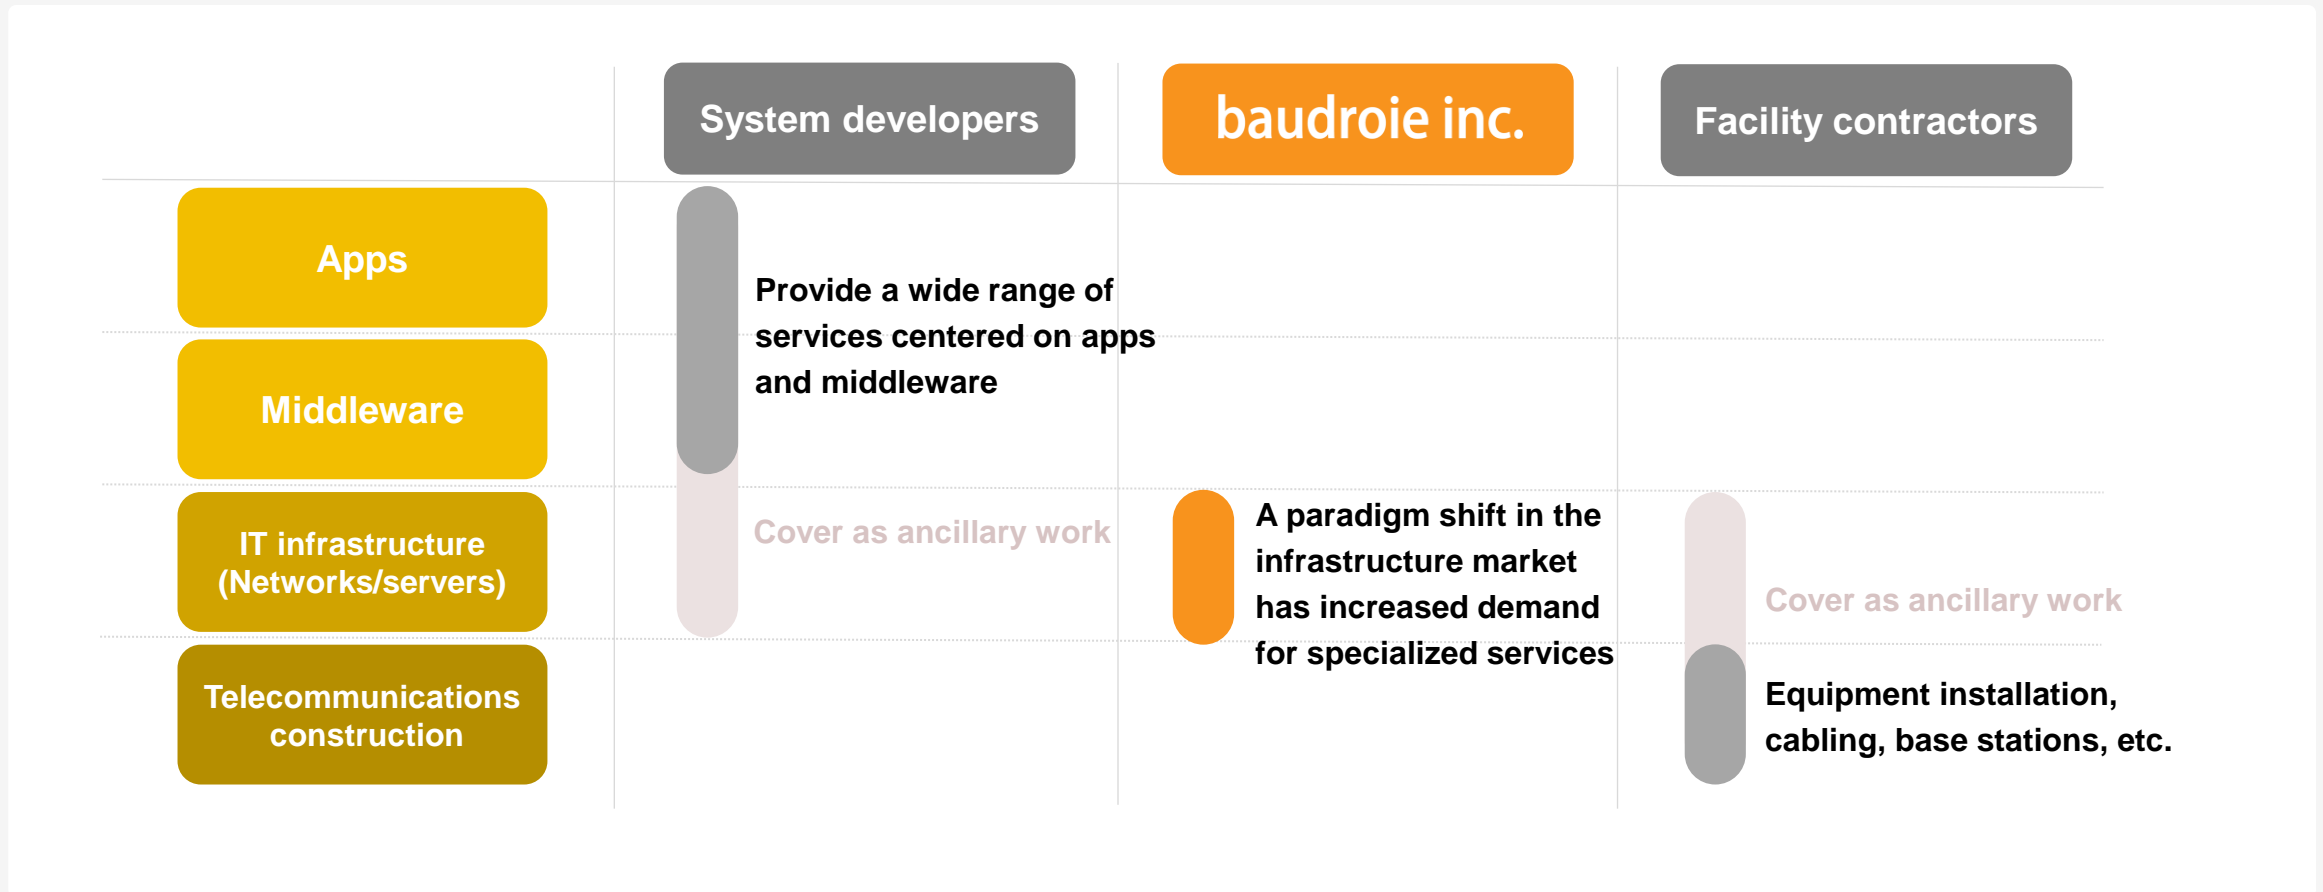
System developers

baudroie inc.

Facility contractors

Apps

Middleware

IT infrastructure (Networks/servers)

Telecommunications construction

Provide a wide range of services centered on apps and middleware

Cover as ancillary work

A paradigm shift in the infrastructure market has increased demand for specialized services

Cover as ancillary work

Equipment installation, cabling, base stations, etc.